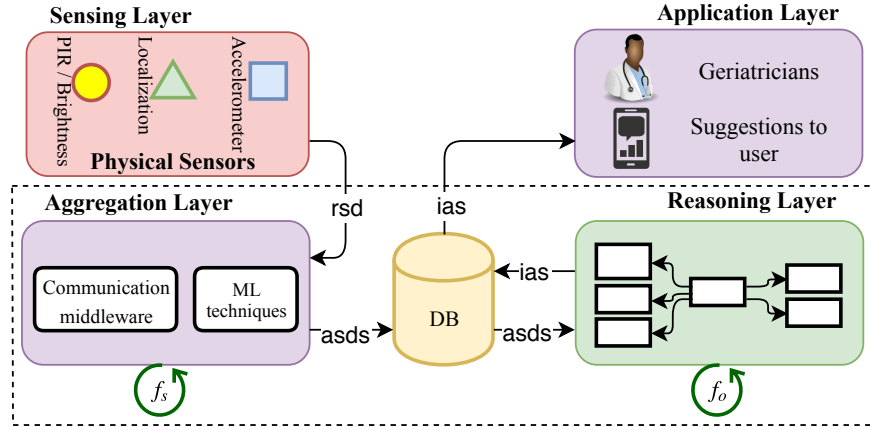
Sensing Layer

PIR / Brightness

Localization

Accelerometer

Physical Sensors

Application Layer

Geriatricians

Suggestions to user

rsd

ias

Aggregation Layer

Communication middleware

ML techniques

asds

DB

ias

asds

Reasoning Layer

$f_s$

$f_o$